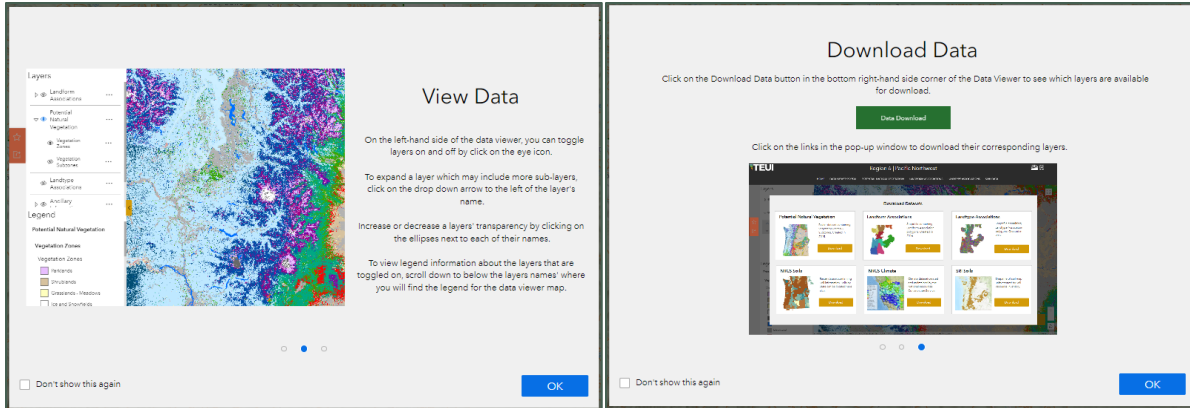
Layers

Landform Associations

Potential Natural Vegetation

Vegetation Zones

Vegetation Subzones

Landtype Associations

Ancillary

Legend

Potential Natural Vegetation

Vegetation Zones

Vegetation Zones

Parklands

Shrublands

Grasslands - Meadows

Ice and Snowfields

View Data

On the left-hand side of the data viewer, you can toggle layers on and off by click on the eye icon.

To expand a layer which may include more sub-layers, click on the drop down arrow to the left of the layer's name.

Increase or decrease a layers' transparency by clicking on the ellipses next to each of their names.

To view legend information about the layers that are toggled on, scroll down to below the layers names' where you will find the legend for the data viewer map.

Don't show this again

OK

Download Data

Click on the Download Data button in the bottom right-hand side corner of the Data Viewer to see which layers are available for download.

Data Download

Click on the links in the pop-up window to download their corresponding layers.

TEUI

Region 6 | Pacific Northwest

Download Datasets

Potential Natural Vegetation

Landform Associations

Landtype Associations

NRCS Soils

NRCS Climate

SRI Soils

Don't show this again

OK